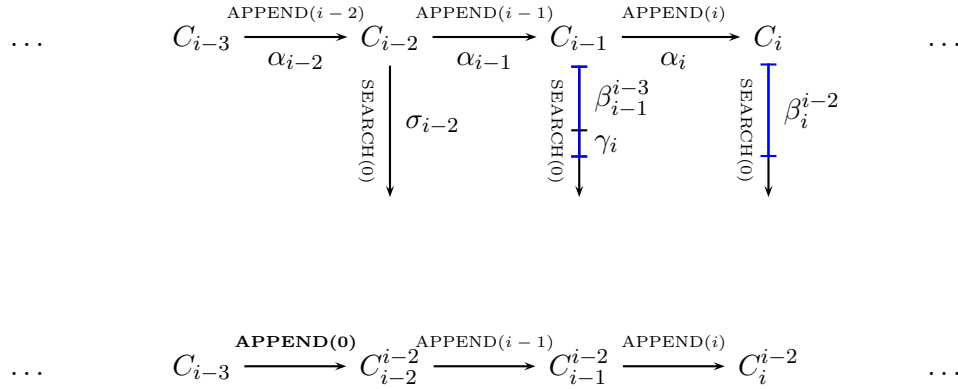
$\dots$ $C_{i-3}$ APPEND$(i-2)$ $\alpha_{i-2}$ $C_{i-2}$ APPEND$(i-1)$ $\alpha_{i-1}$ $C_{i-1}$ APPEND$(i)$ $\alpha_i$ $C_i$ $\dots$

SEARCH(0) $\sigma_{i-2}$

SEARCH(0) $\beta_{i-1}^{i-3}$ $\gamma_i$

SEARCH(0) $\beta_i^{i-2}$

$\dots$ $C_{i-3}$ APPEND(0) $C_{i-2}^{i-2}$ APPEND$(i-1)$ $C_{i-1}^{i-2}$ APPEND$(i)$ $C_i^{i-2}$ $\dots$